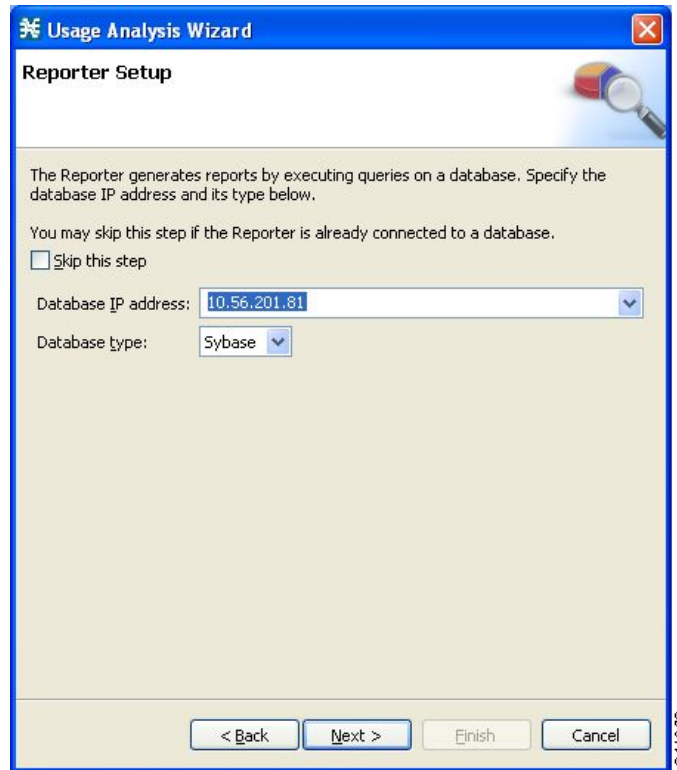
Usage Analysis Wizard

Reporter Setup

The Reporter generates reports by executing queries on a database. Specify the database IP address and its type below.

You may skip this step if the Reporter is already connected to a database.

Skip this step

Database IP address: 10.56.201.81

Database type: Sybase

< Back Next > Finish Cancel

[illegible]